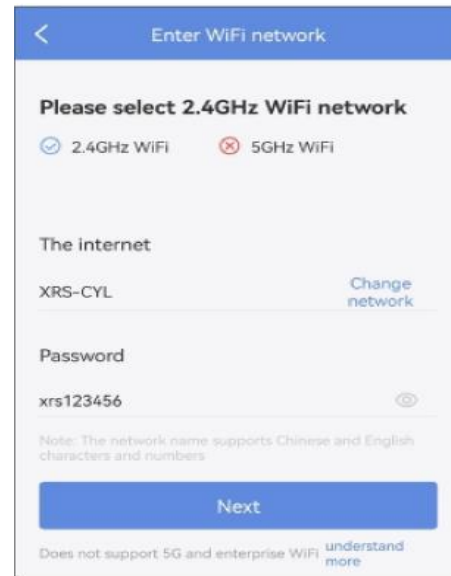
Enter WiFi network

Please select 2.4GHz WiFi network

2.4GHz WiFi  5GHz WiFi

The internet

XRS-CYL  Change network

Password

xrs123456

Note: The network name supports Chinese and English characters and numbers

Next

Does not support 5G and enterprise WiFi  understand more